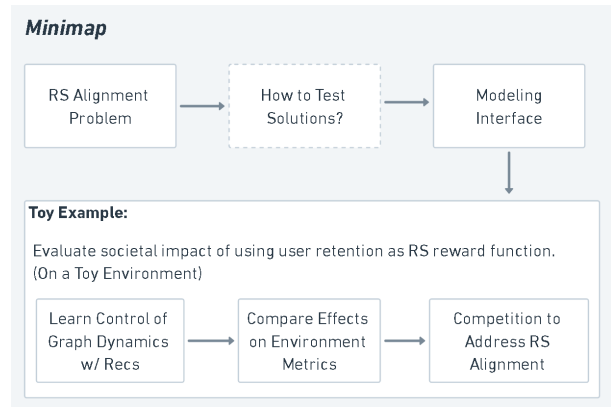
Minimap

RS Alignment Problem

How to Test Solutions?

Modeling Interface

Toy Example:

Evaluate societal impact of using user retention as RS reward function. (On a Toy Environment)

Learn Control of Graph Dynamics w/ Recs

Compare Effects on Environment Metrics

Competition to Address RS Alignment